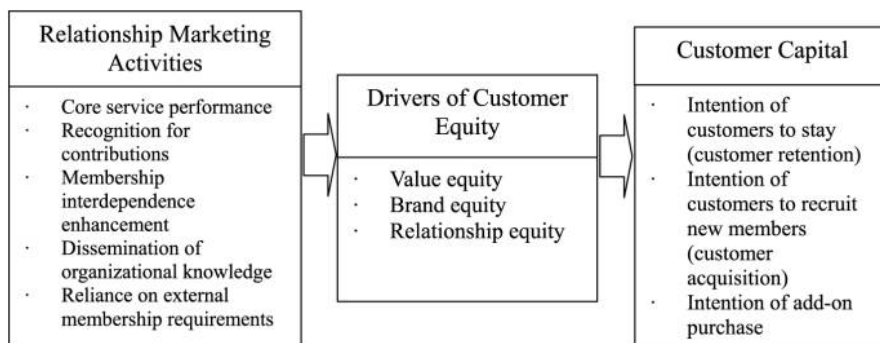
Relationship Marketing Activities

· Core service performance
· Recognition for contributions
· Membership interdependence enhancement
· Dissemination of organizational knowledge
· Reliance on external membership requirements

Drivers of Customer Equity

· Value equity
· Brand equity
· Relationship equity

Customer Capital

· Intention of customers to stay (customer retention)
· Intention of customers to recruit new members (customer acquisition)
· Intention of add-on purchase